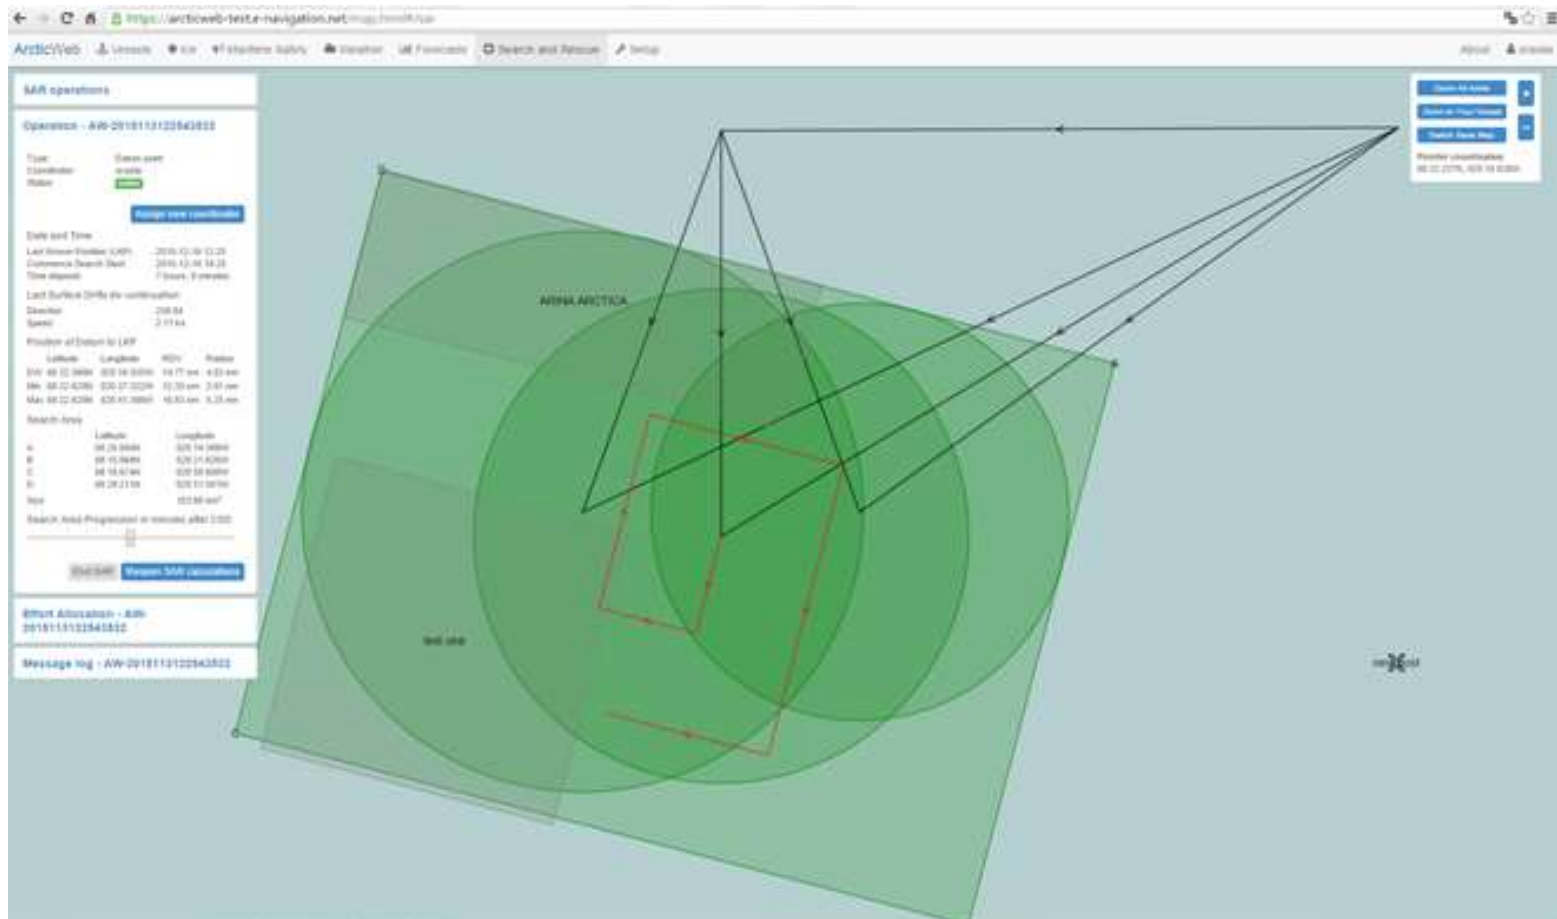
https://arcticweb-test.e-navigation.net/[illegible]

ArcticWeb Vessels Ice Maritime Safety Weather Forecasts Search and Rescue Setup About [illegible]

SAR operations

Operation - AW-20161213225433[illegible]

Type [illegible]
Coordinator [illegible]
Status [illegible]

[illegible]

Date and Time
Last Known Position (LKP) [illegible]
Commence Search Start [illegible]
Time elapsed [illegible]

Last Surface Drifts (for continuation)
Direction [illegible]
Speed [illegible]

Position of Datum to LKP

| Latitude | Longitude | RDV | Radius |
|---|---|---|---|
| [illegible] | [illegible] | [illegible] | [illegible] |
| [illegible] | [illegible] | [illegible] | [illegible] |
| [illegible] | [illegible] | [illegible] | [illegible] |

Search Area

| | Latitude | Longitude |
|---|---|---|
| A | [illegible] | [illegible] |
| B | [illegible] | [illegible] |
| C | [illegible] | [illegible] |
| D | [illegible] | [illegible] |
| Size | | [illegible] |

Search Area Progression in minutes after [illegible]

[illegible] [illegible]

Effort Allocation - AW-20161213225433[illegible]

Message log - AW-20161213225433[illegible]

ARINA ARCTICA

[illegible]

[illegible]

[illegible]
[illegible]
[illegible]

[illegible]
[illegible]